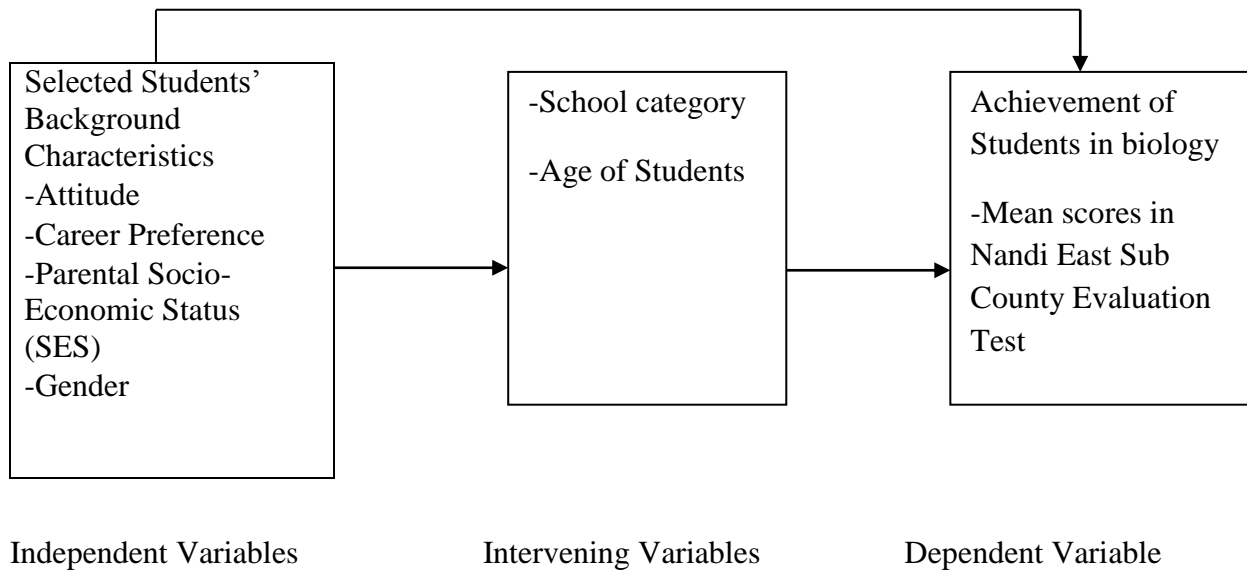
Selected Students' Background Characteristics
-Attitude
-Career Preference
-Parental Socio-Economic Status (SES)
-Gender

-School category

-Age of Students

Achievement of Students in biology

-Mean scores in Nandi East Sub County Evaluation Test

Independent Variables

Intervening Variables

Dependent Variable